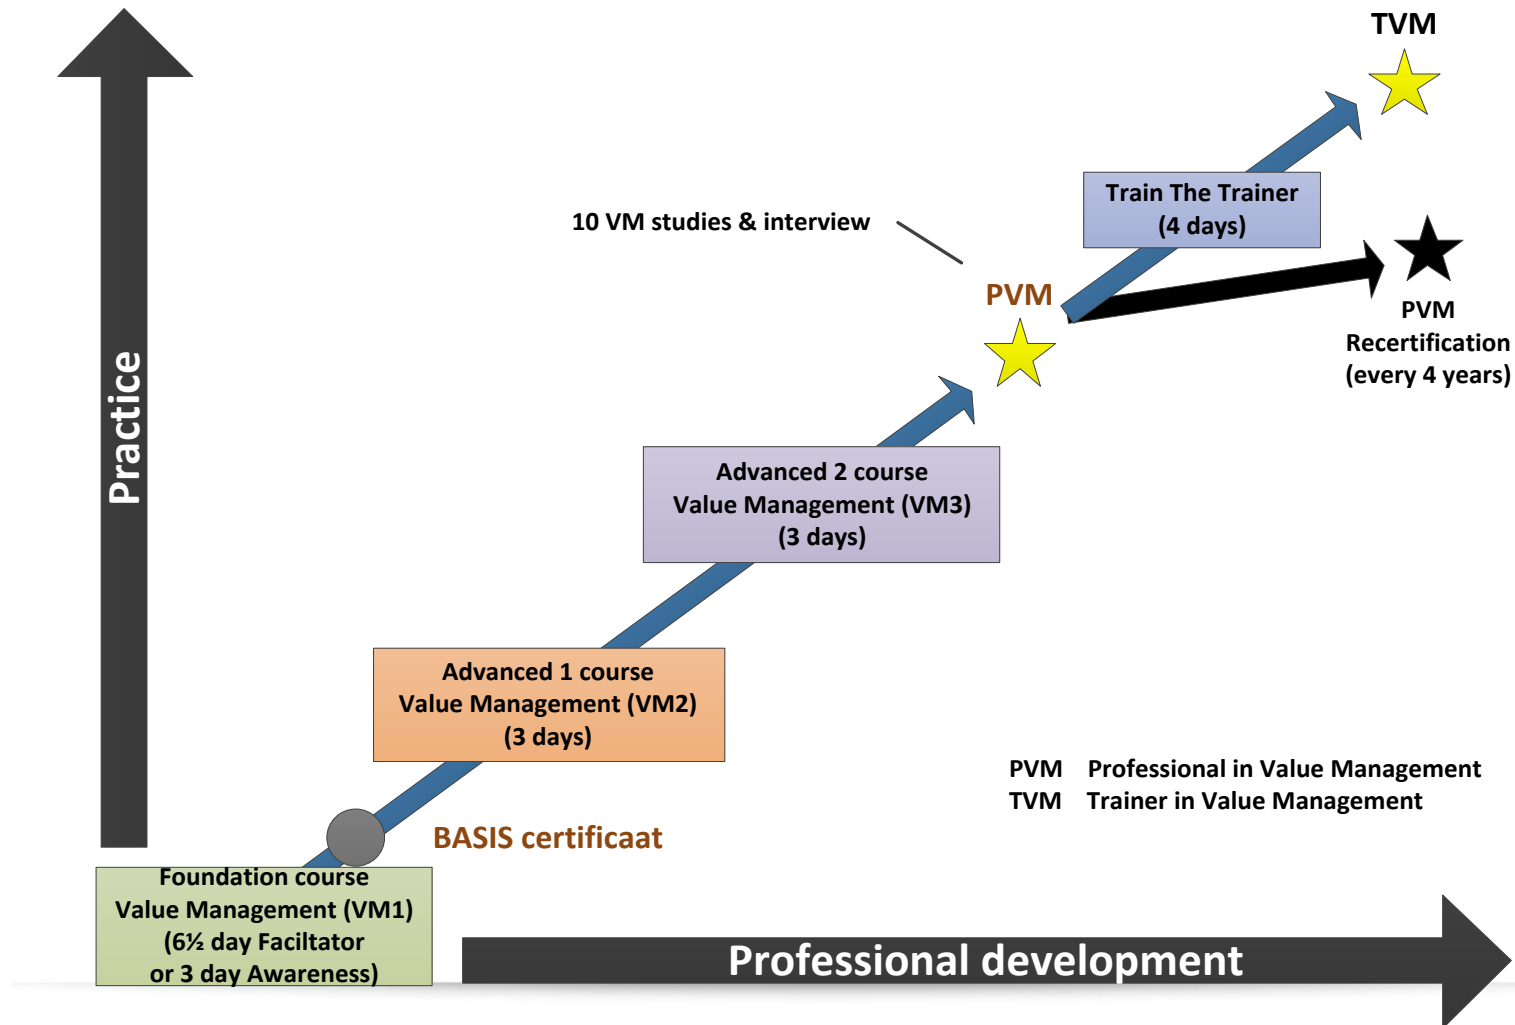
TVM

Train The Trainer (4 days)

10 VM studies & interview

PVM

PVM Recertification (every 4 years)

Practice

Advanced 2 course Value Management (VM3) (3 days)

Advanced 1 course Value Management (VM2) (3 days)

PVM Professional in Value Management
TVM Trainer in Value Management

BASIS certificaat

Foundation course Value Management (VM1) (6½ day Faciltator or 3 day Awareness)

Professional development